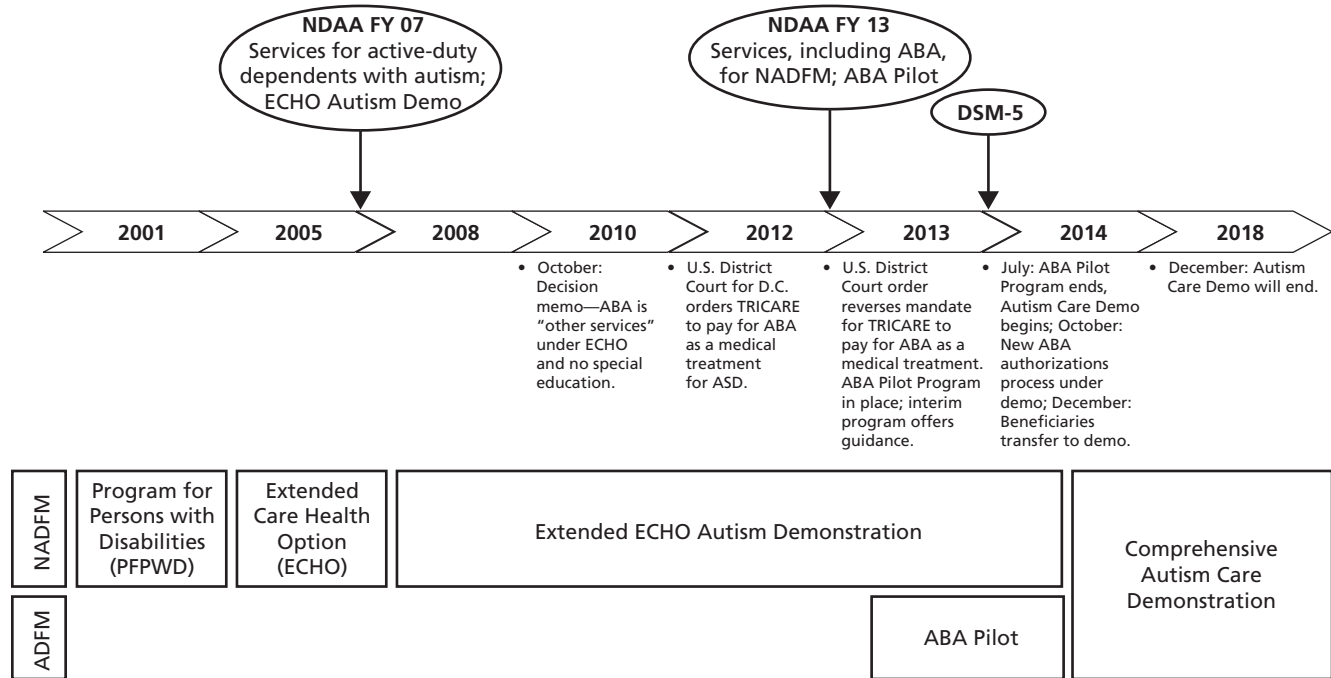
NDAA FY 07
Services for active-duty dependents with autism; ECHO Autism Demo

NDAA FY 13
Services, including ABA, for NADFM; ABA Pilot

DSM-5

2001

2005

2008

2010

2012

2013

2014

2018

• October: Decision memo—ABA is "other services" under ECHO and no special education.

• U.S. District Court for D.C. orders TRICARE to pay for ABA as a medical treatment for ASD.

• U.S. District Court order reverses mandate for TRICARE to pay for ABA as a medical treatment. ABA Pilot Program in place; interim program offers guidance.

• July: ABA Pilot Program ends, Autism Care Demo begins; October: New ABA authorizations process under demo; December: Beneficiaries transfer to demo.

• December: Autism Care Demo will end.

NADFM

Program for Persons with Disabilities (PFPWD)

Extended Care Health Option (ECHO)

Extended ECHO Autism Demonstration

Comprehensive Autism Care Demonstration

ADFM

ABA Pilot